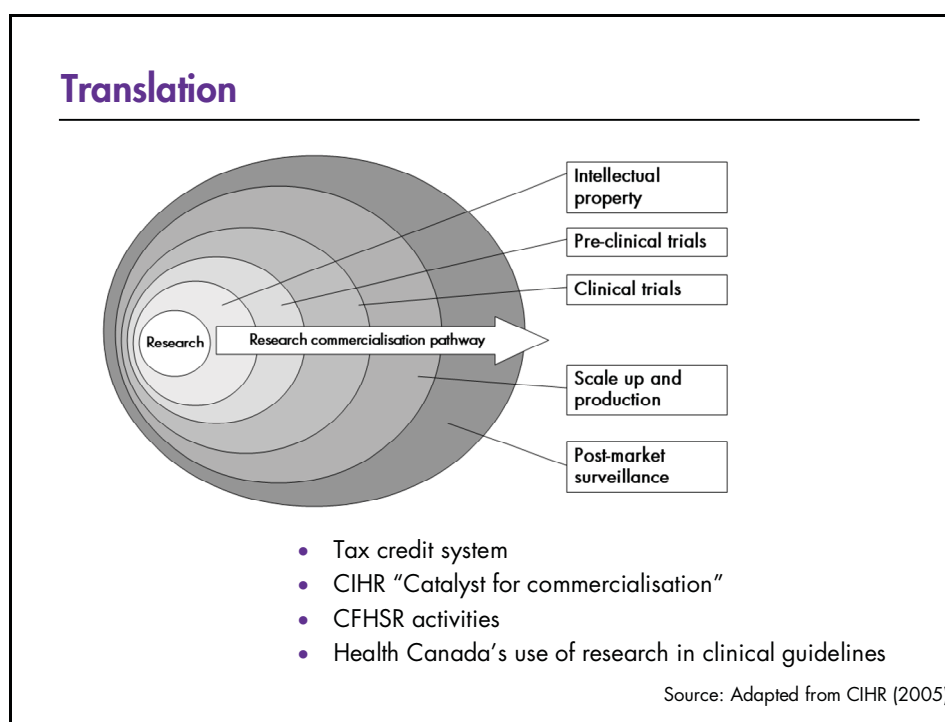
Translation

Intellectual property

Pre-clinical trials

Clinical trials

Research

Research commercialisation pathway

Scale up and production

Post-market surveillance

- Tax credit system
- CIHR “Catalyst for commercialisation”
- CFHSR activities
- Health Canada’s use of research in clinical guidelines

Source: Adapted from CIHR (2005